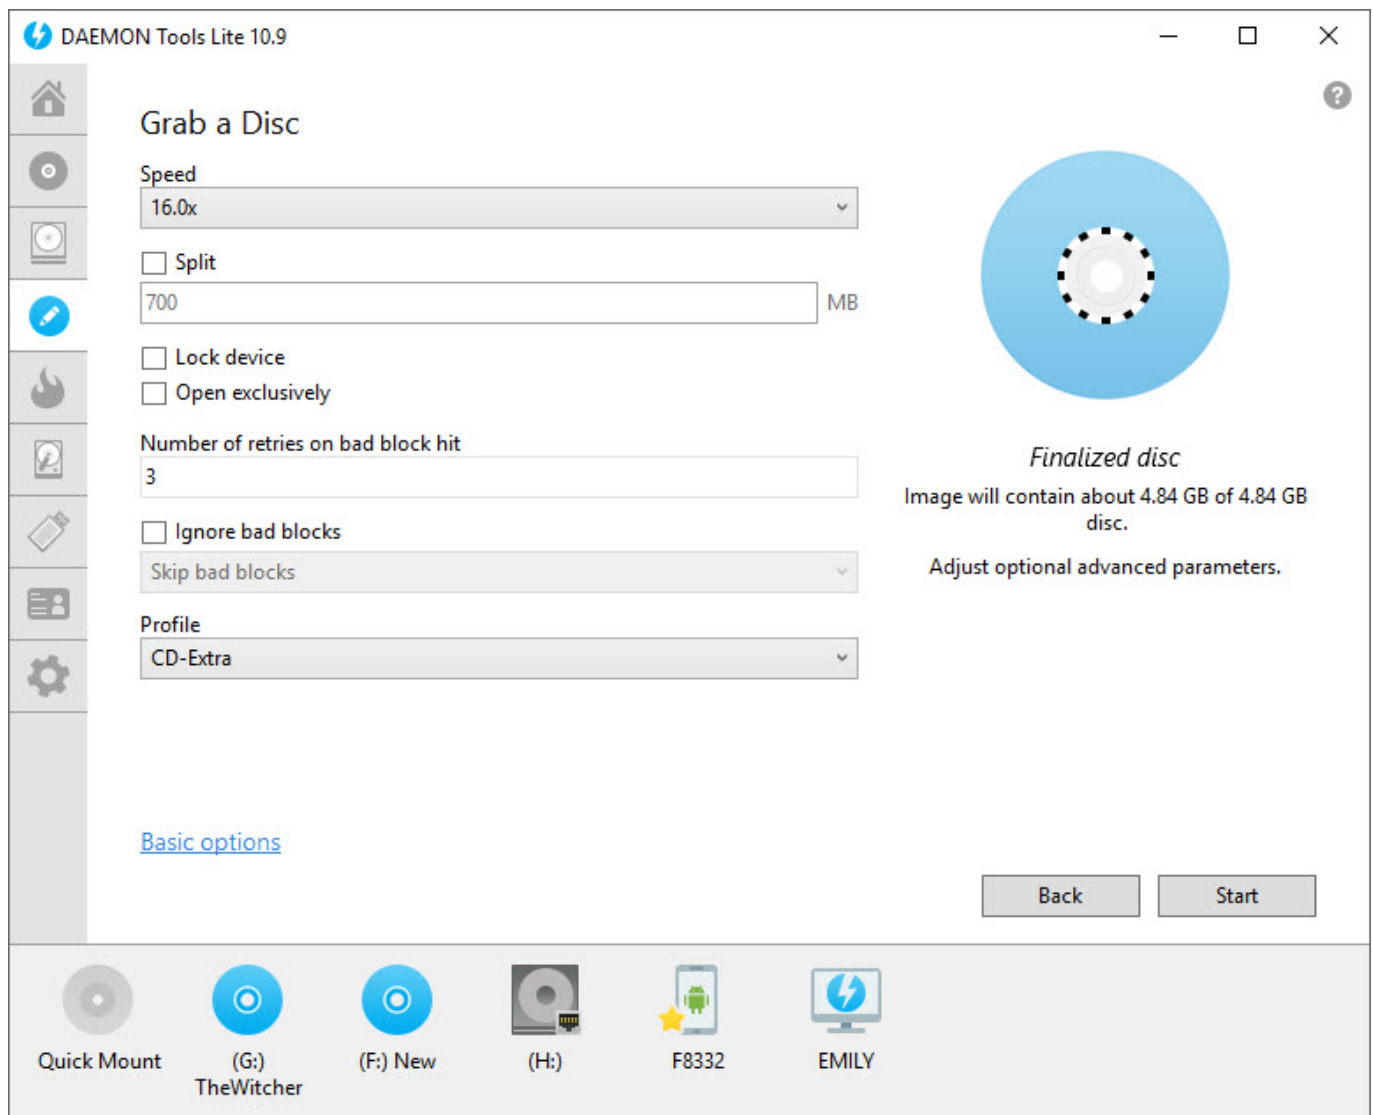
DAEMON Tools Lite 10.9

Grab a Disc

Speed

16.0x

Split

700

MB

Lock device

Open exclusively

Number of retries on bad block hit

3

Ignore bad blocks

Skip bad blocks

Profile

CD-Extra

Finalized disc

Image will contain about 4.84 GB of 4.84 GB disc.

Adjust optional advanced parameters.

Basic options

Back

Start

Quick Mount

(G:) TheWitcher

(F:) New

(H:)

F8332

EMILY